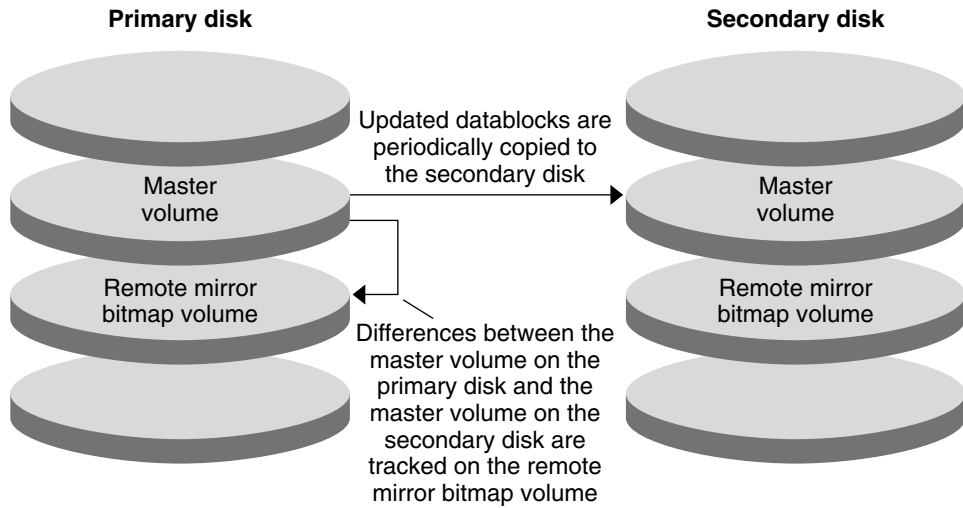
Primary disk

Secondary disk

Updated datablocks are periodically copied to the secondary disk

Master volume

Master volume

Remote mirror bitmap volume

Remote mirror bitmap volume

Differences between the master volume on the primary disk and the master volume on the secondary disk are tracked on the remote mirror bitmap volume